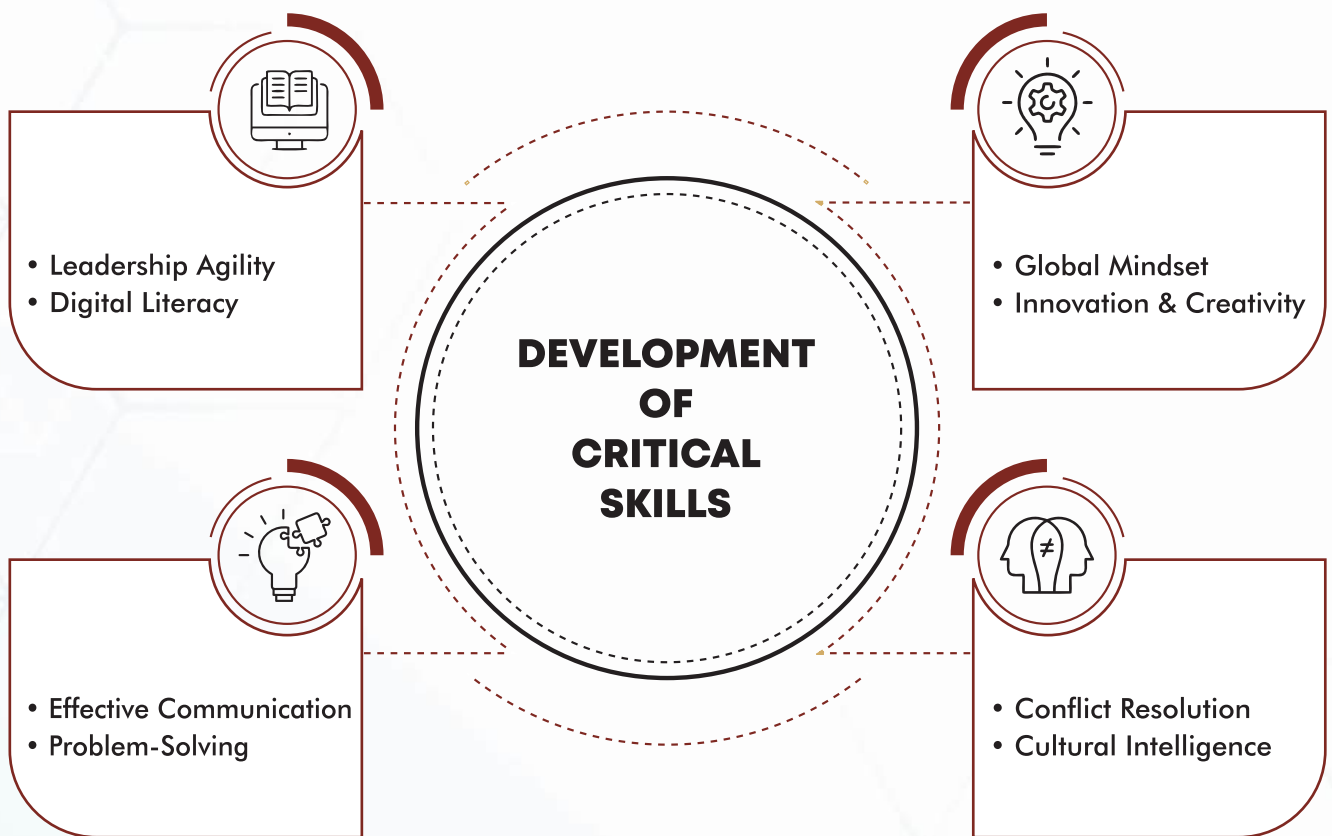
• Leadership Agility
• Digital Literacy

• Global Mindset
• Innovation & Creativity

DEVELOPMENT OF CRITICAL SKILLS

• Effective Communication
• Problem-Solving

• Conflict Resolution
• Cultural Intelligence